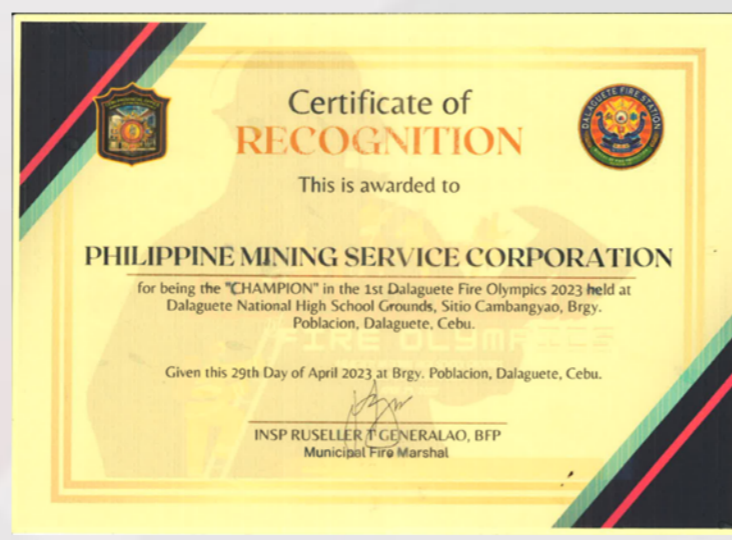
DALAGUETE FIRE STATION

Certificate of
RECOGNITION

This is awarded to

PHILIPPINE MINING SERVICE CORPORATION

for being the "CHAMPION" in the 1st Dalaguete Fire Olympics 2023 held at Dalaguete National High School Grounds, Sitio Cambangyao, Brgy. Poblacion, Dalaguete, Cebu.

FIRE OLYMPICS

Given this 29th Day of April 2023 at Brgy. Poblacion, Dalaguete, Cebu.

INSP RUSELLER T GENERALAO, BFP
Municipal Fire Marshal